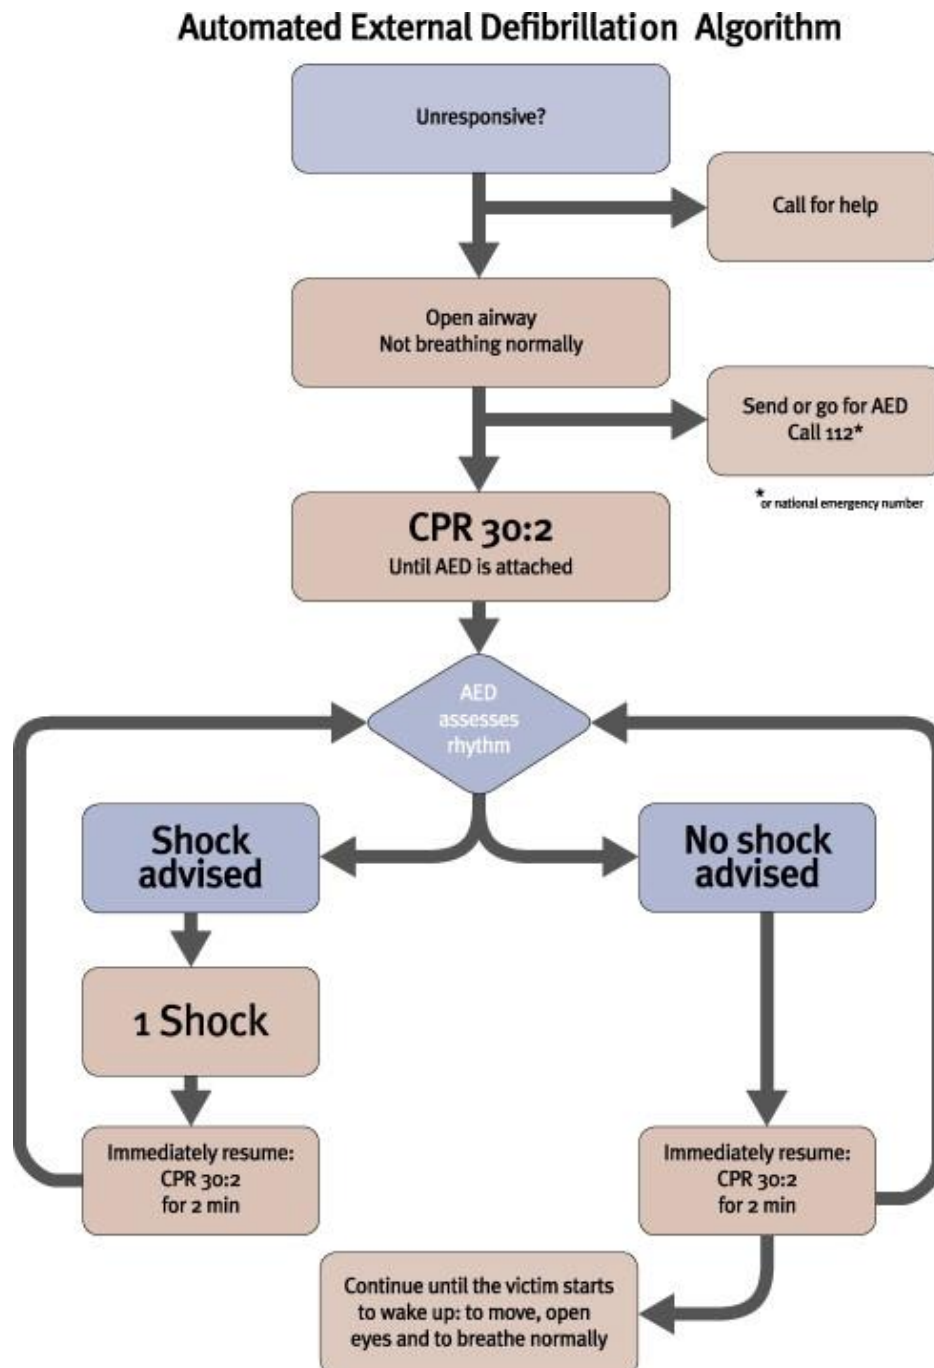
Automated External Defibrillation Algorithm

Unresponsive?

Call for help

Open airway
Not breathing normally

Send or go for AED
Call 112*

*or national emergency number

CPR 30:2
Until AED is attached

AED assesses rhythm

Shock advised

No shock advised

1 Shock

Immediately resume:
CPR 30:2
for 2 min

Immediately resume:
CPR 30:2
for 2 min

Continue until the victim starts to wake up: to move, open eyes and to breathe normally